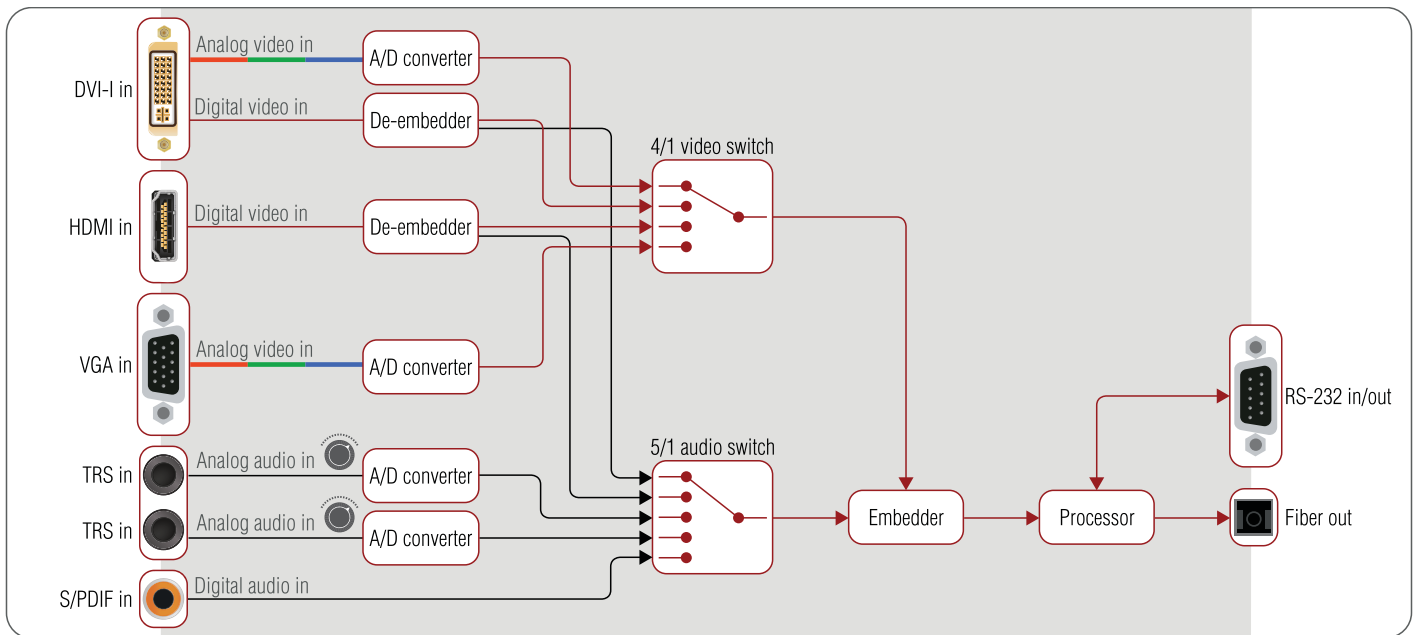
DVI-I in

Analog video in

A/D converter

Digital video in

De-embedder

4/1 video switch

HDMI in

Digital video in

De-embedder

VGA in

Analog video in

A/D converter

RS-232 in/out

5/1 audio switch

TRS in

Analog audio in

A/D converter

TRS in

Analog audio in

A/D converter

Embedder

Processor

Fiber out

S/PDIF in

Digital audio in